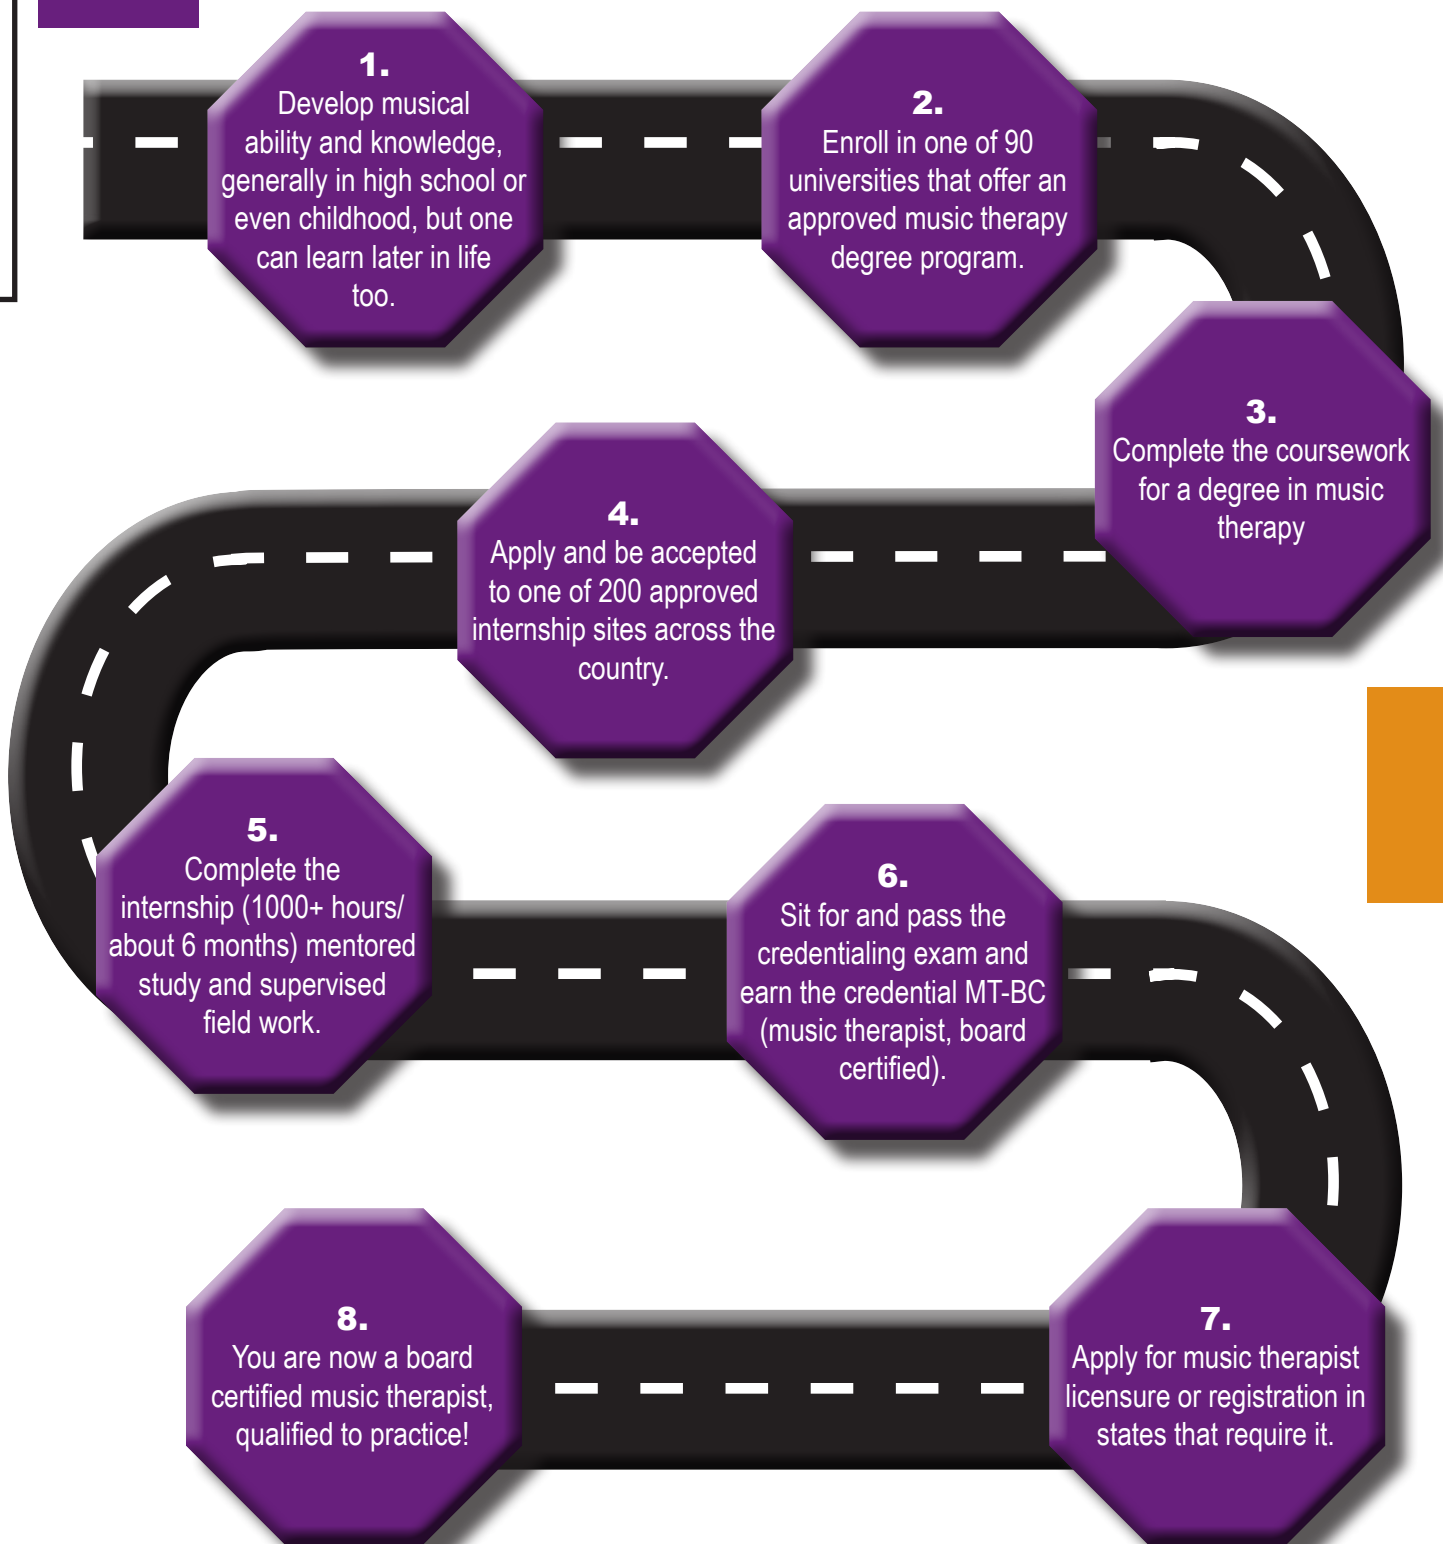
1.
Develop musical ability and knowledge, generally in high school or even childhood, but one can learn later in life too.

2.
Enroll in one of 90 universities that offer an approved music therapy degree program.

3.
Complete the coursework for a degree in music therapy

4.
Apply and be accepted to one of 200 approved internship sites across the country.

5.
Complete the internship (1000+ hours/ about 6 months) mentored study and supervised field work.

6.
Sit for and pass the credentialing exam and earn the credential MT-BC (music therapist, board certified).

7.
Apply for music therapist licensure or registration in states that require it.

8.
You are now a board certified music therapist, qualified to practice!